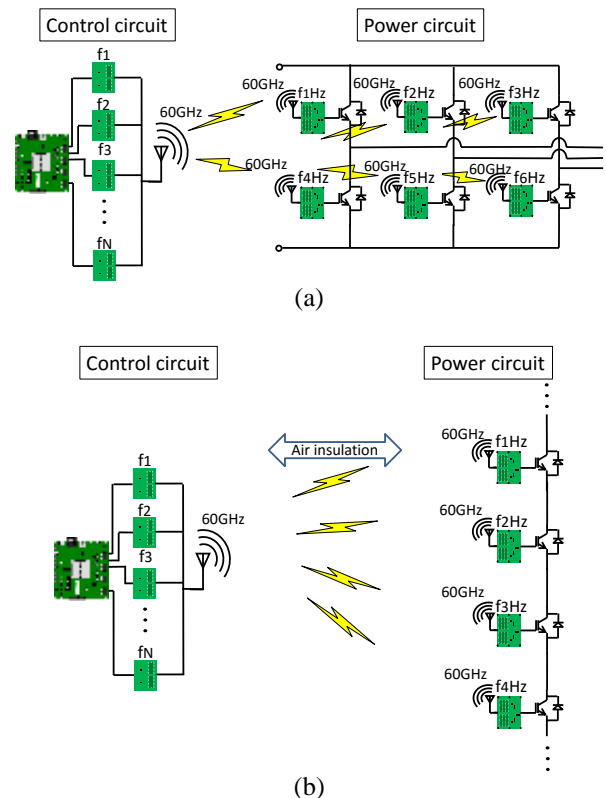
Control circuit

Power circuit

f1
f2
f3
fN

60GHz

60GHz
f1Hz
60GHz
f2Hz
60GHz
f3Hz
60GHz
60GHz
f4Hz
60GHz
f5Hz
60GHz
f6Hz

(a)

Control circuit

Power circuit

Air insulation

f1
f2
f3
fN

60GHz

60GHz
f1Hz
60GHz
f2Hz
60GHz
f3Hz
60GHz
f4Hz

(b)